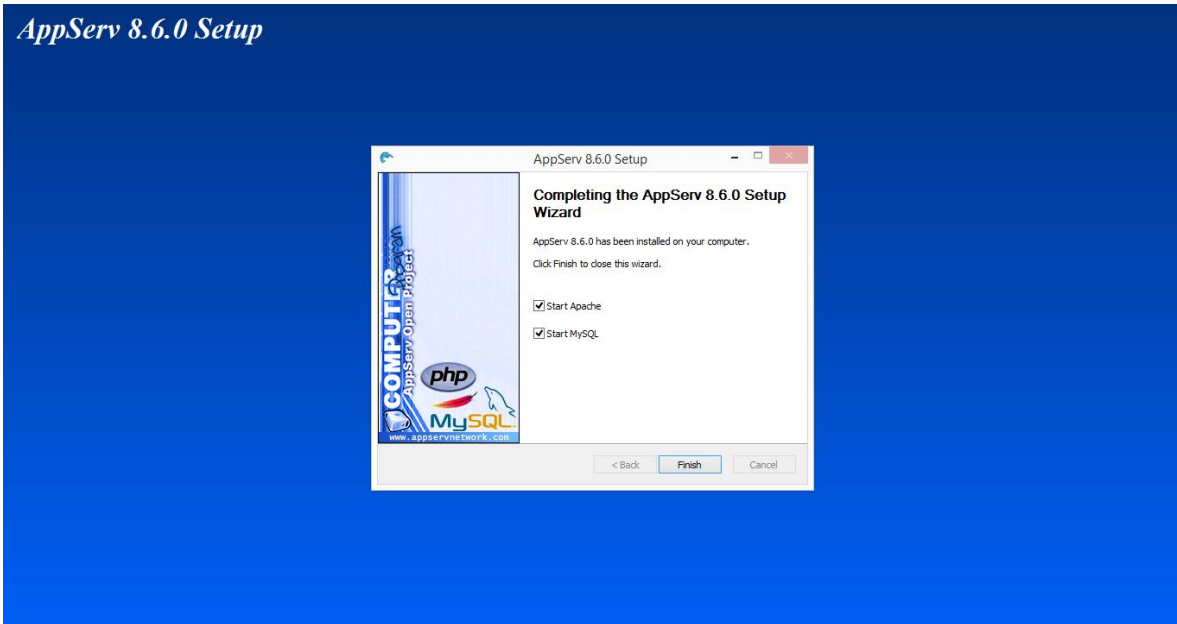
AppServ 8.6.0 Setup

AppServ 8.6.0 Setup

Completing the AppServ 8.6.0 Setup Wizard

AppServ 8.6.0 has been installed on your computer.

Click Finish to close this wizard.

Start Apache

Start MySQL

COMPUTER Pocket

AppServ Open Project

php

MySQL

www.appservnetwork.com

< Back

Finish

Cancel